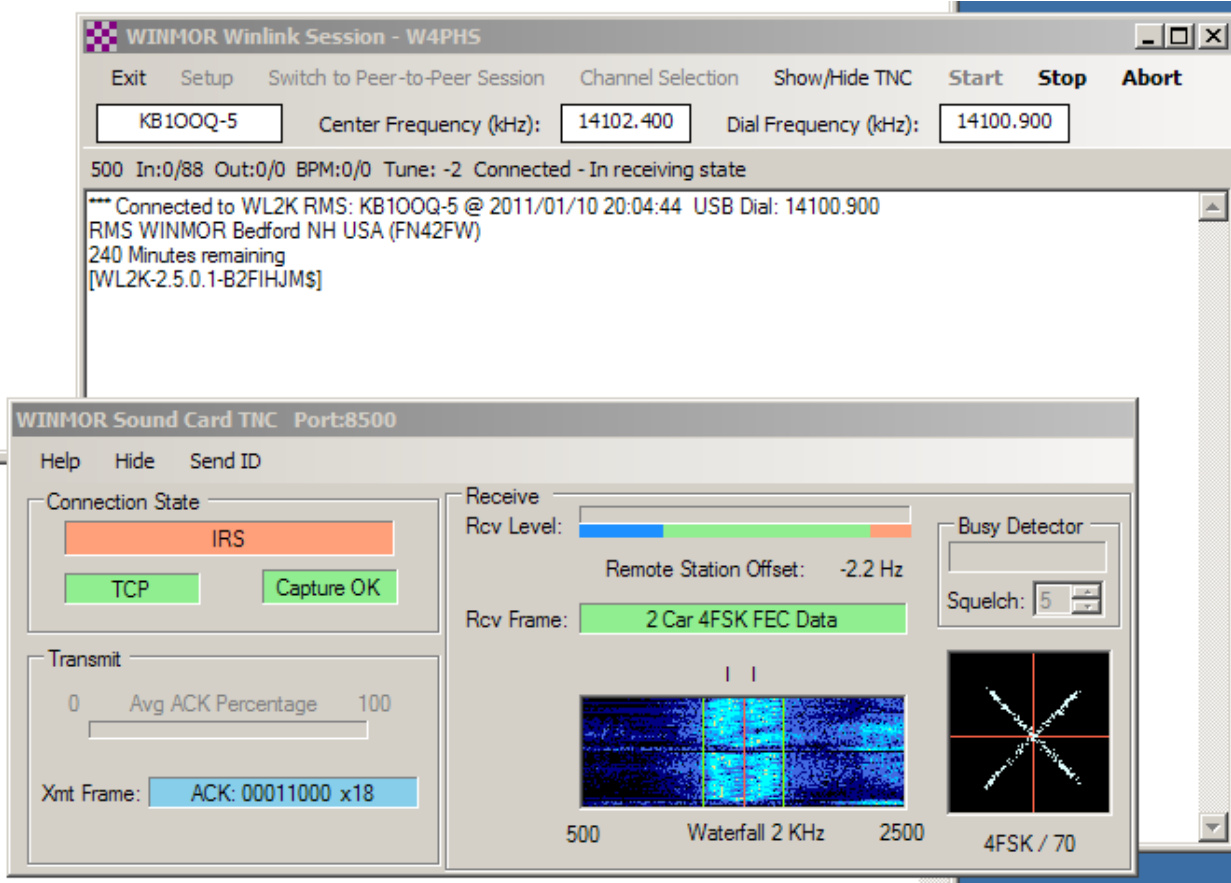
WINMOR Winlink Session - W4PHS

Exit Setup Switch to Peer-to-Peer Session Channel Selection Show/Hide TNC Start Stop Abort

KB1OOQ-5 Center Frequency (kHz): 14102.400 Dial Frequency (kHz): 14100.900

500 In:0/88 Out:0/0 BPM:0/0 Tune: -2 Connected - In receiving state

*** Connected to WL2K RMS: KB1OOQ-5 @ 2011/01/10 20:04:44 USB Dial: 14100.900
RMS WINMOR Bedford NH USA (FN42FW)
240 Minutes remaining
[WL2K-2.5.0.1-B2FIHJM$]

WINMOR Sound Card TNC Port:8500

Help Hide Send ID

Connection State

IRS

TCP Capture OK

Transmit

0 Avg ACK Percentage 100

Xmt Frame: ACK: 00011000 x18

Receive

Rcv Level:

Remote Station Offset: -2.2 Hz

Rcv Frame: 2 Car 4FSK FEC Data

500 Waterfall 2 KHz 2500

Busy Detector

Squelch: 5

4FSK / 70